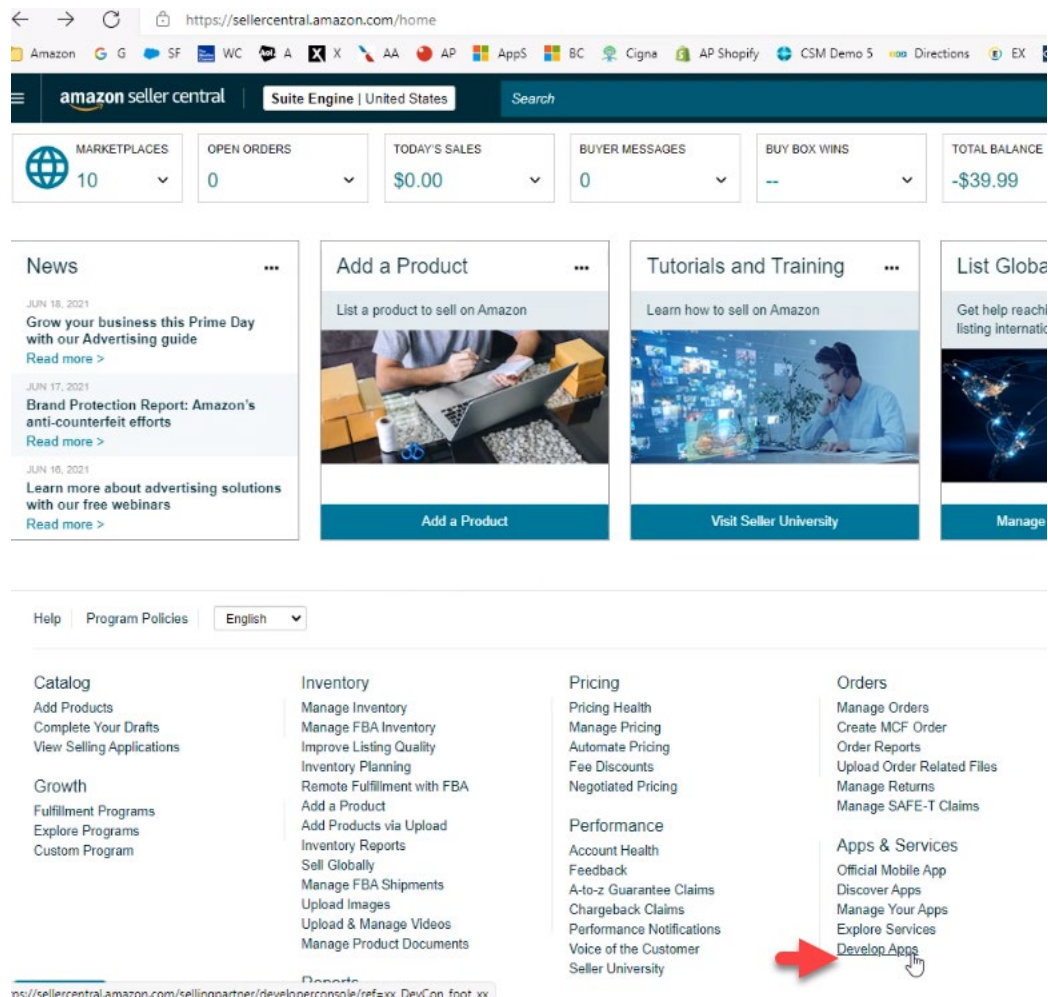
https://sellercentral.amazon.com/home

Amazon G G SF WC A X X AA AP AppS BC Cigna AP Shopify CSM Demo 5 Directions EX

amazon seller central | Suite Engine | United States | Search

MARKETPLACES 10
OPEN ORDERS 0
TODAY'S SALES $0.00
BUYER MESSAGES 0
BUY BOX WINS --
TOTAL BALANCE -$39.99

News

JUN 18, 2021
Grow your business this Prime Day with our Advertising guide
Read more >

JUN 17, 2021
Brand Protection Report: Amazon's anti-counterfeit efforts
Read more >

JUN 16, 2021
Learn more about advertising solutions with our free webinars
Read more >

Add a Product
List a product to sell on Amazon
Add a Product

Tutorials and Training
Learn how to sell on Amazon
Visit Seller University

List Globa
Get help reachi listing internatio
Manage

Help | Program Policies | English

Catalog
Add Products
Complete Your Drafts
View Selling Applications

Growth
Fulfillment Programs
Explore Programs
Custom Program

Inventory
Manage Inventory
Manage FBA Inventory
Improve Listing Quality
Inventory Planning
Remote Fulfillment with FBA
Add a Product
Add Products via Upload
Inventory Reports
Sell Globally
Manage FBA Shipments
Upload Images
Upload & Manage Videos
Manage Product Documents

Reports

Pricing
Pricing Health
Manage Pricing
Automate Pricing
Fee Discounts
Negotiated Pricing

Performance
Account Health
Feedback
A-to-z Guarantee Claims
Chargeback Claims
Performance Notifications
Voice of the Customer
Seller University

Orders
Manage Orders
Create MCF Order
Order Reports
Upload Order Related Files
Manage Returns
Manage SAFE-T Claims

Apps & Services
Official Mobile App
Discover Apps
Manage Your Apps
Explore Services
Develop Apps

ps://sellercentral.amazon.com/sellingpartner/developerconsole/ref=xx_DevCon_foot_xx